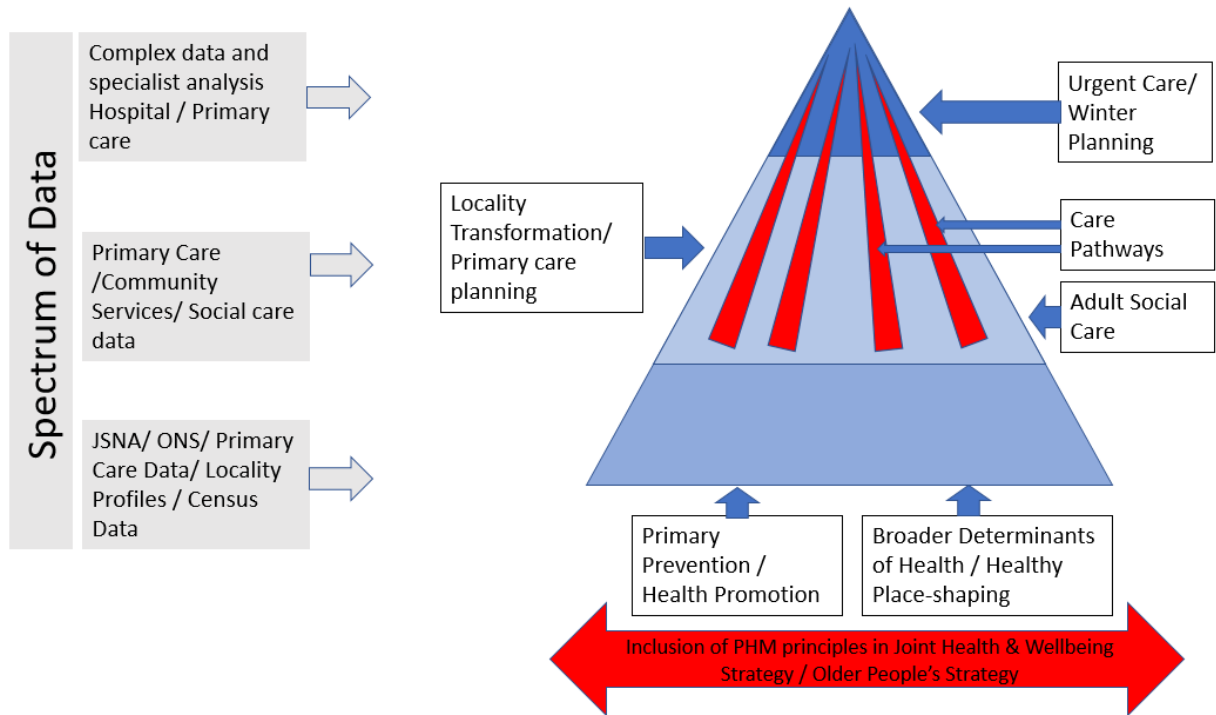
Spectrum of Data

Complex data and specialist analysis Hospital / Primary care

Primary Care /Community Services/ Social care data

JSNA/ ONS/ Primary Care Data/ Locality Profiles / Census Data

Urgent Care/ Winter Planning

Locality Transformation/ Primary care planning

Care Pathways

Adult Social Care

Primary Prevention / Health Promotion

Broader Determinants of Health / Healthy Place-shaping

Inclusion of PHM principles in Joint Health & Wellbeing Strategy / Older People's Strategy